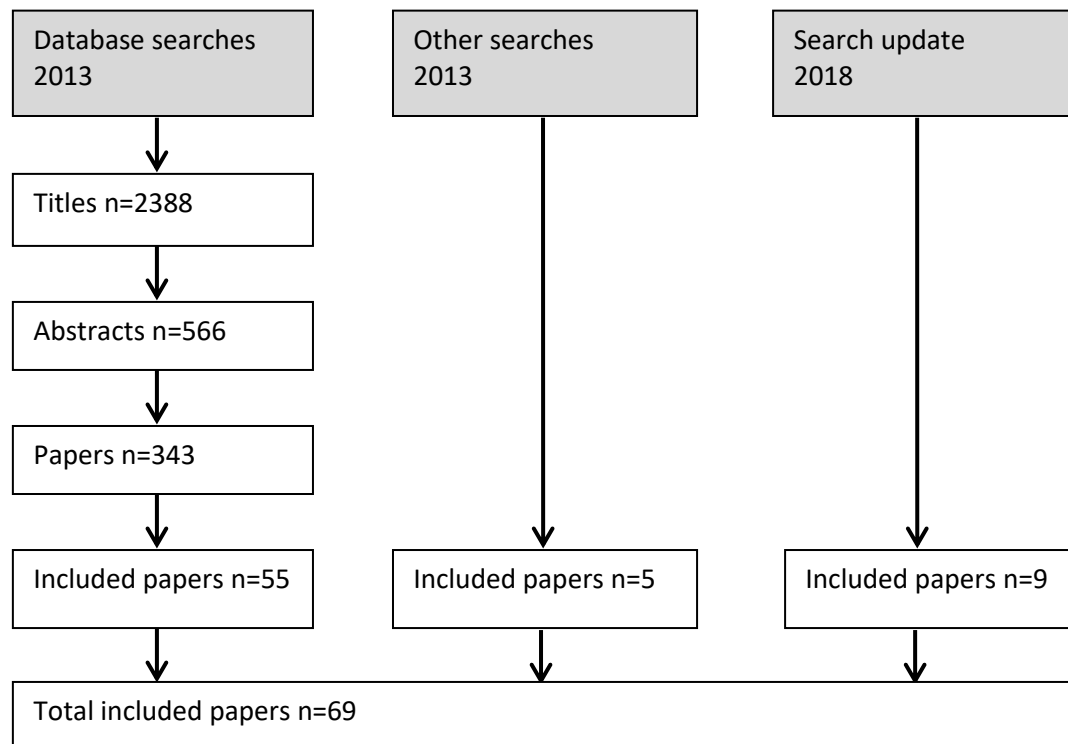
Database searches 2013

Other searches 2013

Search update 2018

Titles n=2388

Abstracts n=566

Papers n=343

Included papers n=55

Included papers n=5

Included papers n=9

Total included papers n=69